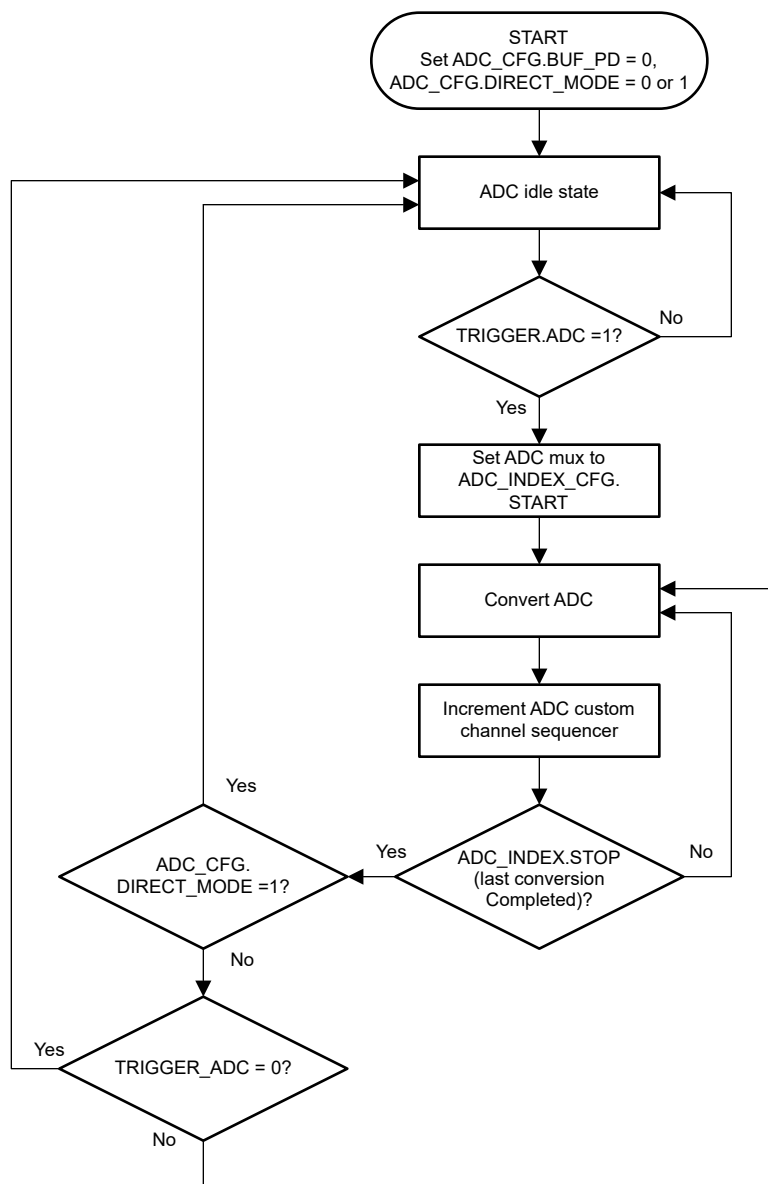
START
Set ADC_CFG.BUF_PD = 0,
ADC_CFG.DIRECT_MODE = 0 or 1

ADC idle state

TRIGGER.ADC =1?

No

Yes

Set ADC mux to
ADC_INDEX_CFG.
START

Convert ADC

Increment ADC custom
channel sequencer

Yes

ADC_CFG.
DIRECT_MODE =1?

Yes

ADC_INDEX.STOP
(last conversion
Completed)?

No

No

Yes

TRIGGER_ADC = 0?

No